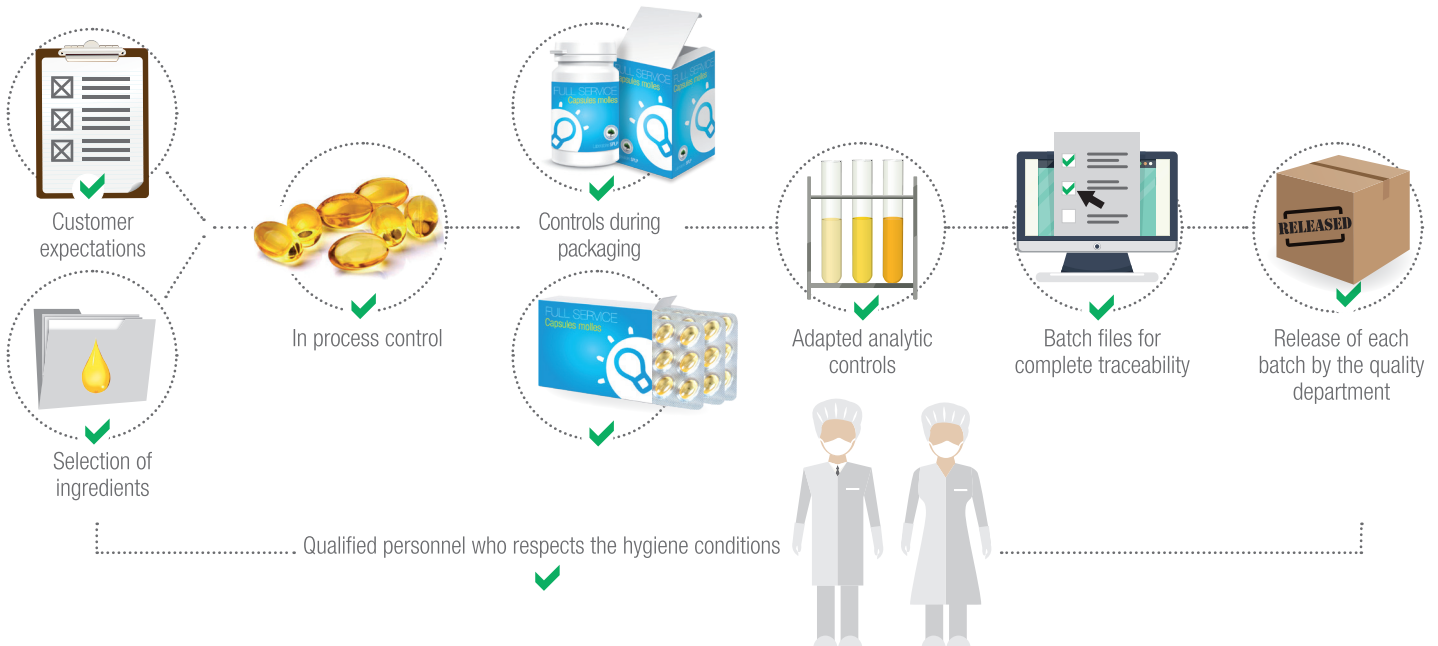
Customer expectations

Selection of ingredients

In process control

FULL SERVICE
Capsules molles

FULL SERVICE
Capsules molles

Controls during packaging

FULL SERVICE
Capsules molles

Adapted analytic controls

Batch files for complete traceability

RELEASED

Release of each batch by the quality department

Qualified personnel who respects the hygiene conditions